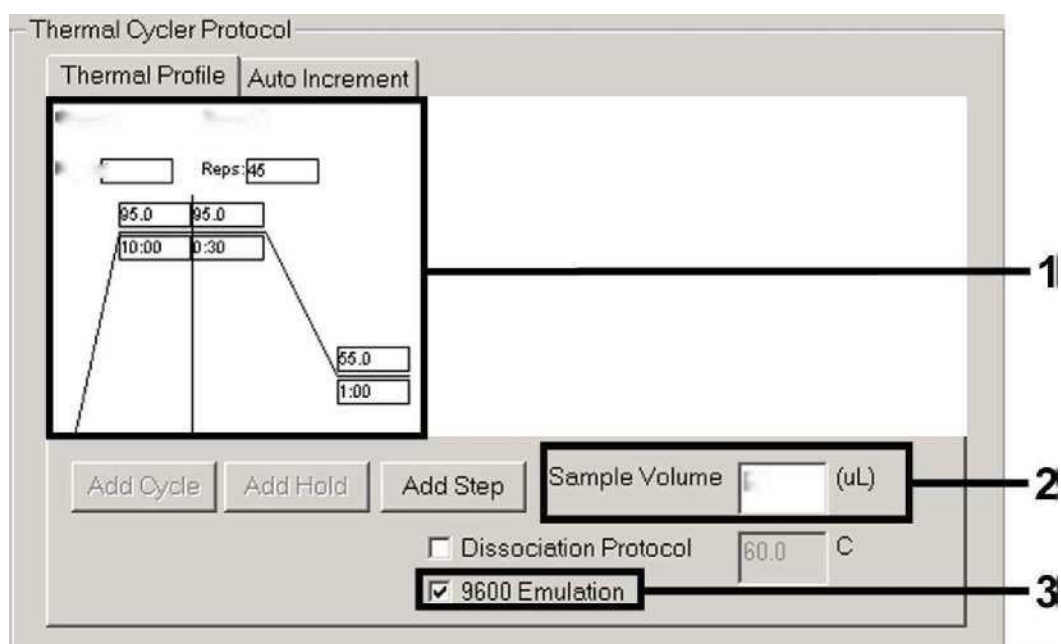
Thermal Cycler Protocol

Thermal Profile | Auto Increment

Reps: 45

95.0 | 95.0

10:00 | 0:30

55.0

1:00

1

Add Cycle | Add Hold | Add Step

Sample Volume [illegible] (uL)

2

☐ Dissociation Protocol 60.0 C

☑ 9600 Emulation

3